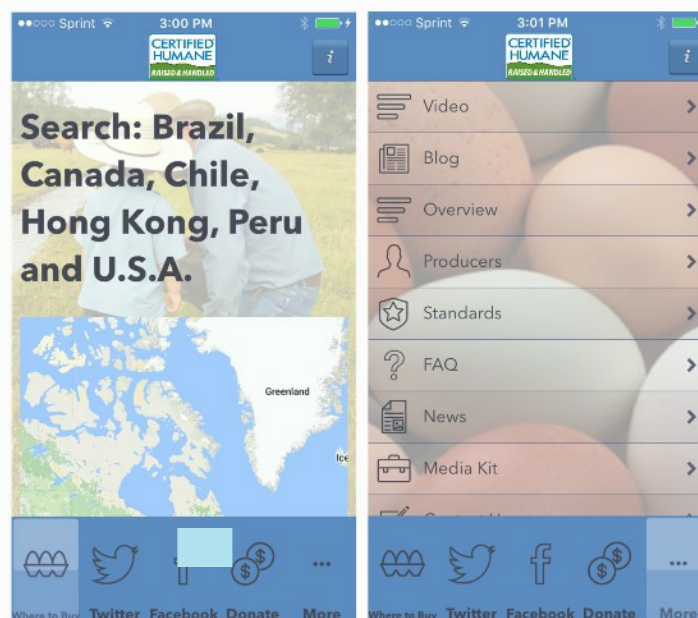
●●○○○ Sprint 3:00 PM

CERTIFIED HUMANE RAISED & HANDLED

i

Search: Brazil, Canada, Chile, Hong Kong, Peru and U.S.A.

Greenland

Ice

Where to Buy Twitter Facebook Donate More

●●○○○ Sprint 3:01 PM

CERTIFIED HUMANE RAISED & HANDLED

i

Video

Blog

Overview

Producers

Standards

FAQ

News

Media Kit

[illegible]

Where to Buy Twitter Facebook Donate More